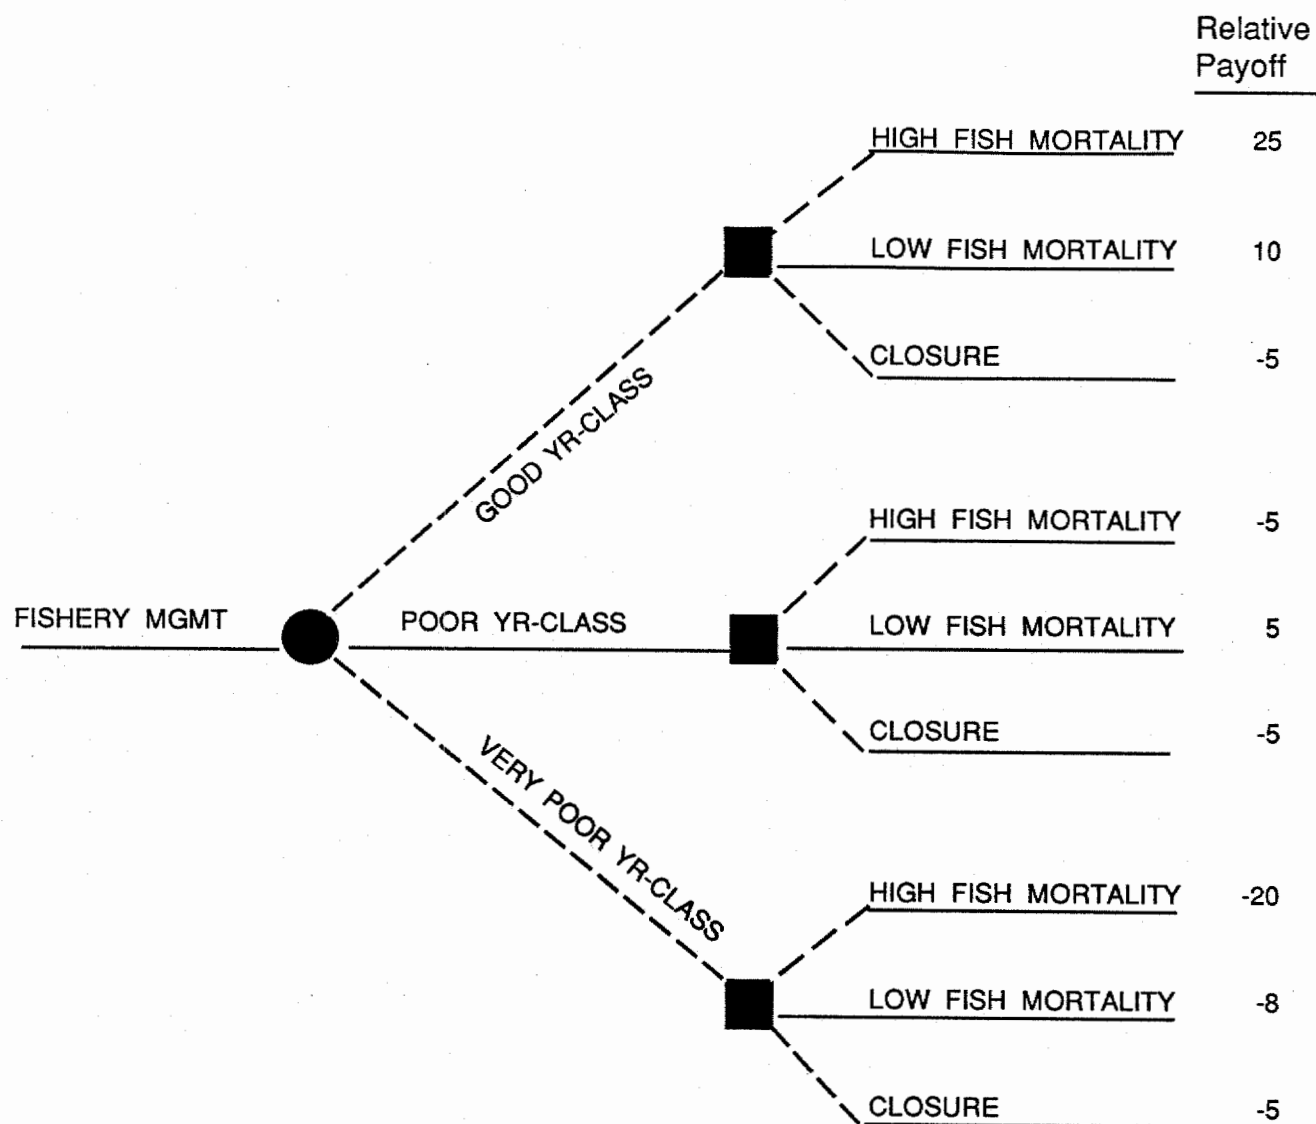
Relative Payoff

HIGH FISH MORTALITY 25

LOW FISH MORTALITY 10

CLOSURE -5

GOOD YR-CLASS

HIGH FISH MORTALITY -5

FISHERY MGMT

POOR YR-CLASS

LOW FISH MORTALITY 5

CLOSURE -5

VERY POOR YR-CLASS

HIGH FISH MORTALITY -20

LOW FISH MORTALITY -8

CLOSURE -5